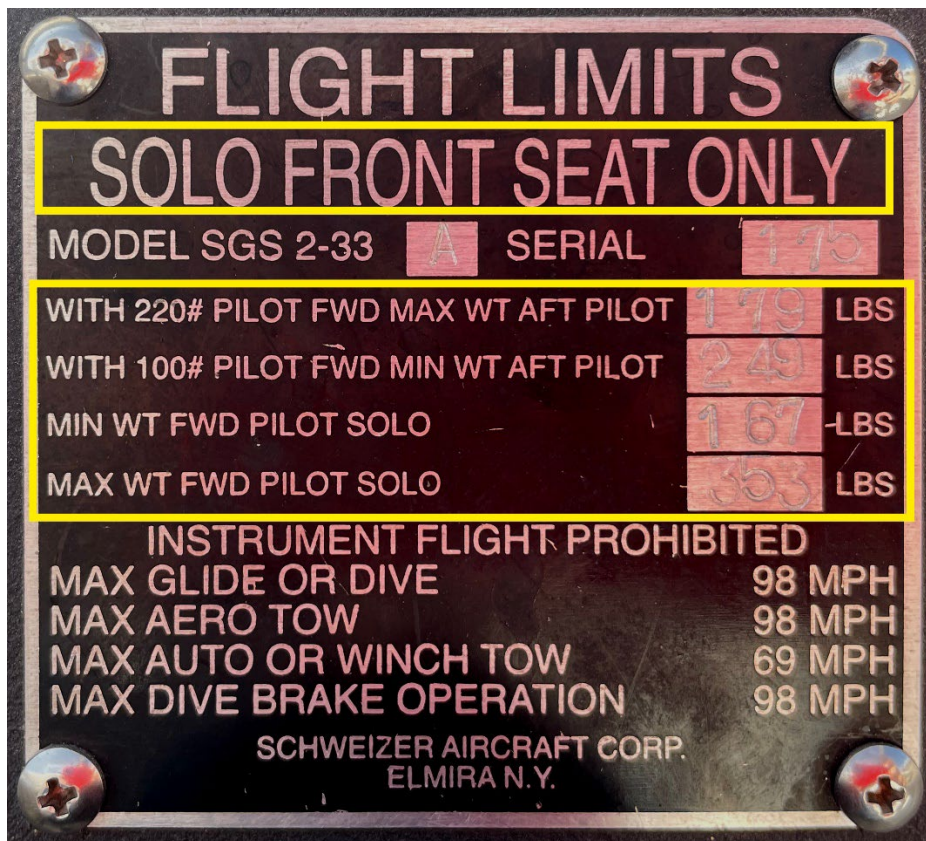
FLIGHT LIMITS
SOLO FRONT SEAT ONLY

MODEL SGS 2-33 A SERIAL 175

WITH 220# PILOT FWD MAX WT AFT PILOT 179 LBS
WITH 100# PILOT FWD MIN WT AFT PILOT 249 LBS
MIN WT FWD PILOT SOLO 167 LBS
MAX WT FWD PILOT SOLO 353 LBS

INSTRUMENT FLIGHT PROHIBITED
MAX GLIDE OR DIVE 98 MPH
MAX AERO TOW 98 MPH
MAX AUTO OR WINCH TOW 69 MPH
MAX DIVE BRAKE OPERATION 98 MPH

SCHWEIZER AIRCRAFT CORP.
ELMIRA N.Y.